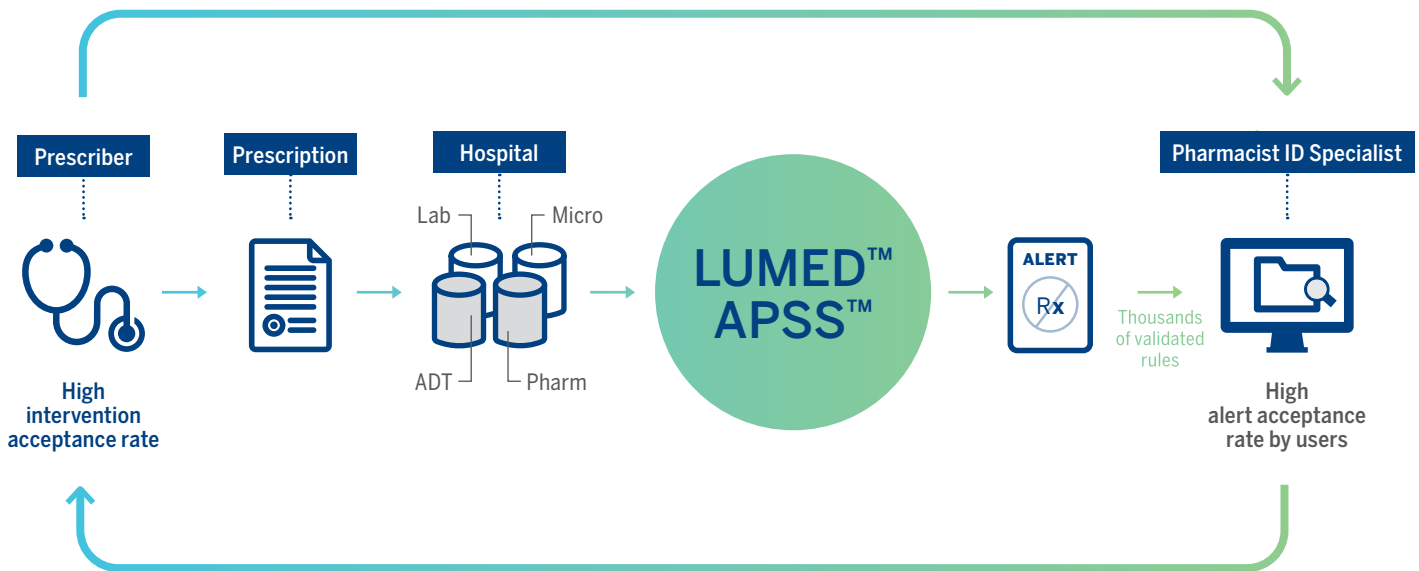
Prescriber

High intervention acceptance rate

Prescription

Hospital

Lab

Micro

ADT

Pharm

LUMED™ APSS™

ALERT

Rx

Thousands of validated rules

Pharmacist ID Specialist

High alert acceptance rate by users